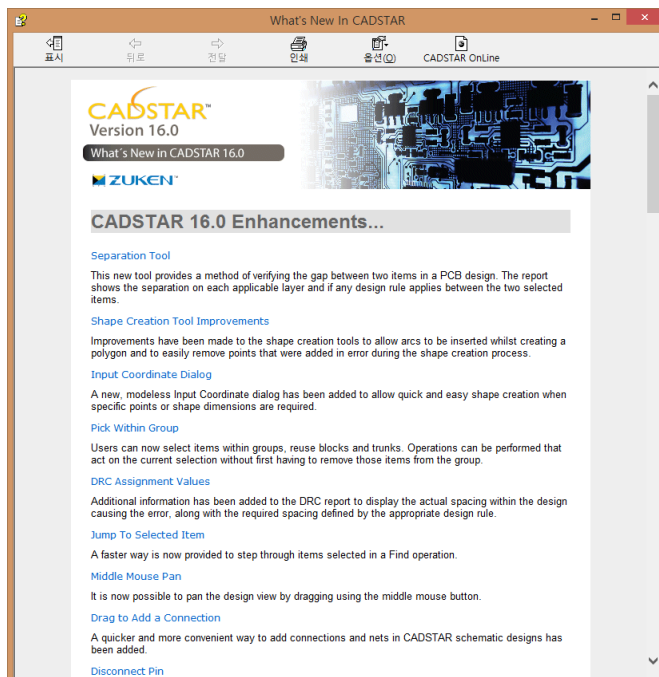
What's New In CADSTAR

표시 뒤로 전달 인쇄 옵션(O) CADSTAR OnLine

CADSTAR™
Version 16.0
What's New in CADSTAR 16.0
ZUKEN™

CADSTAR 16.0 Enhancements...

Separation Tool

This new tool provides a method of verifying the gap between two items in a PCB design. The report shows the separation on each applicable layer and if any design rule applies between the two selected items.

Shape Creation Tool Improvements

Improvements have been made to the shape creation tools to allow arcs to be inserted whilst creating a polygon and to easily remove points that were added in error during the shape creation process.

Input Coordinate Dialog

A new, modeless Input Coordinate dialog has been added to allow quick and easy shape creation when specific points or shape dimensions are required.

Pick Within Group

Users can now select items within groups, reuse blocks and trunks. Operations can be performed that act on the current selection without first having to remove those items from the group.

DRC Assignment Values

Additional information has been added to the DRC report to display the actual spacing within the design causing the error, along with the required spacing defined by the appropriate design rule.

Jump To Selected Item

A faster way is now provided to step through items selected in a Find operation.

Middle Mouse Pan

It is now possible to pan the design view by dragging using the middle mouse button.

Drag to Add a Connection

A quicker and more convenient way to add connections and nets in CADSTAR schematic designs has been added.

Disconnect Pin